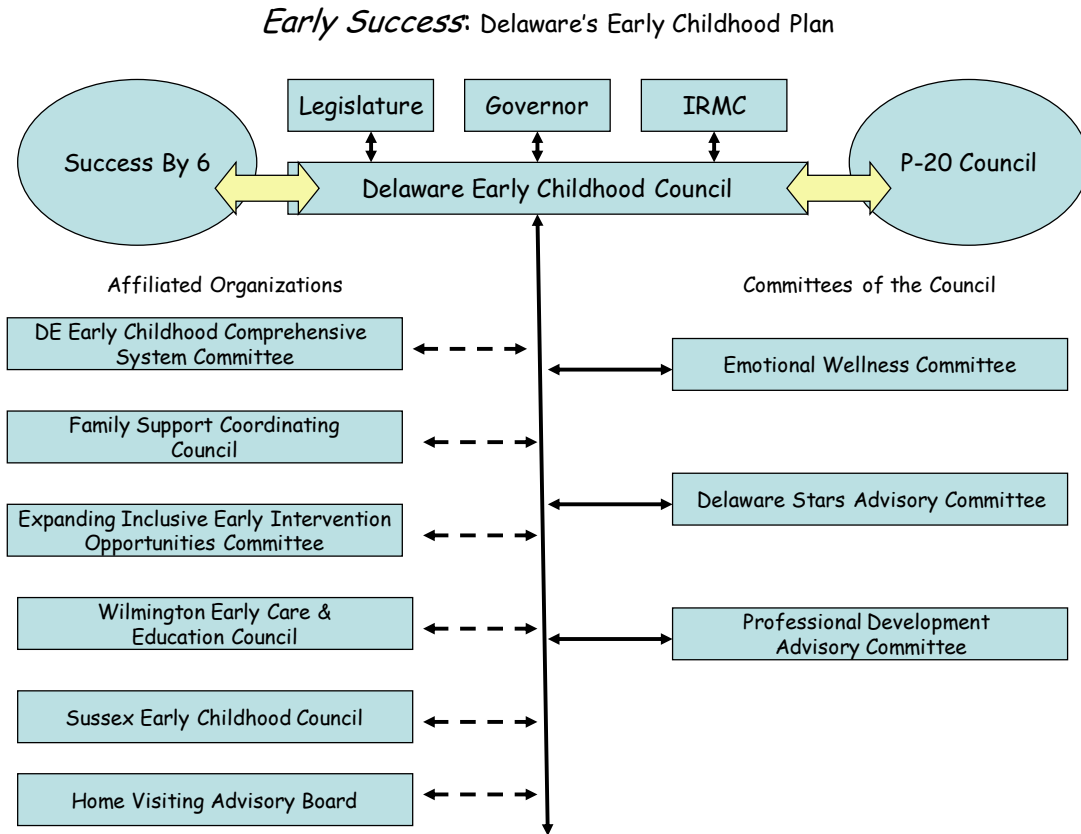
*Early Success*: Delaware's Early Childhood Plan

Legislature

Governor

IRMC

Success By 6

Delaware Early Childhood Council

P-20 Council

Affiliated Organizations

Committees of the Council

DE Early Childhood Comprehensive System Committee

Emotional Wellness Committee

Family Support Coordinating Council

Delaware Stars Advisory Committee

Expanding Inclusive Early Intervention Opportunities Committee

Wilmington Early Care & Education Council

Professional Development Advisory Committee

Sussex Early Childhood Council

Home Visiting Advisory Board